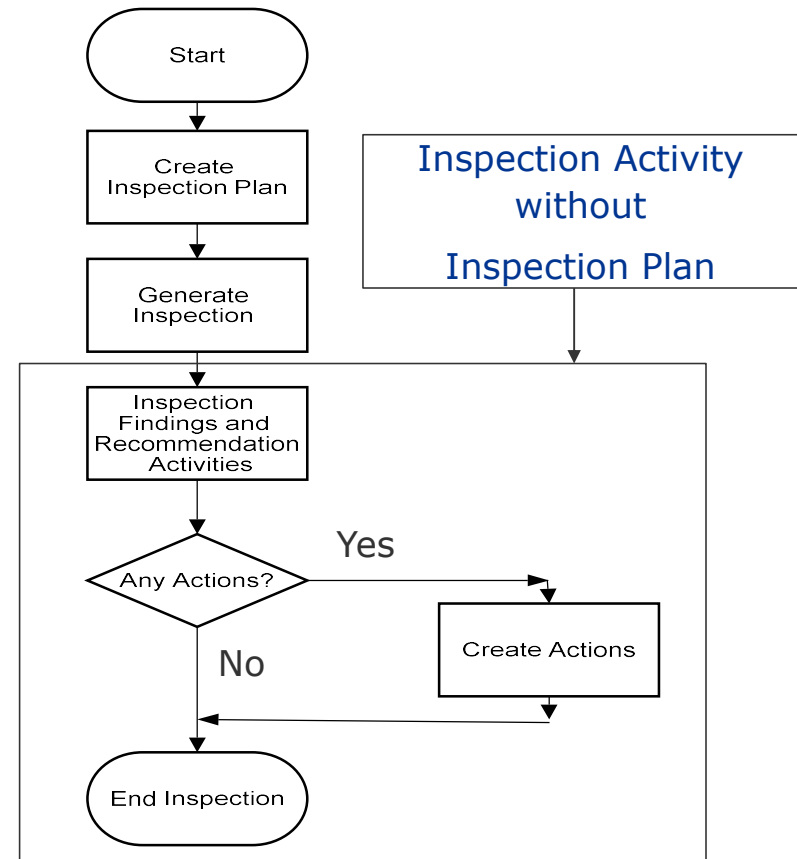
Start

Create Inspection Plan

Inspection Activity without Inspection Plan

Generate Inspection

Inspection Findings and Recommendation Activities

Yes

Any Actions?

Create Actions

No

End Inspection